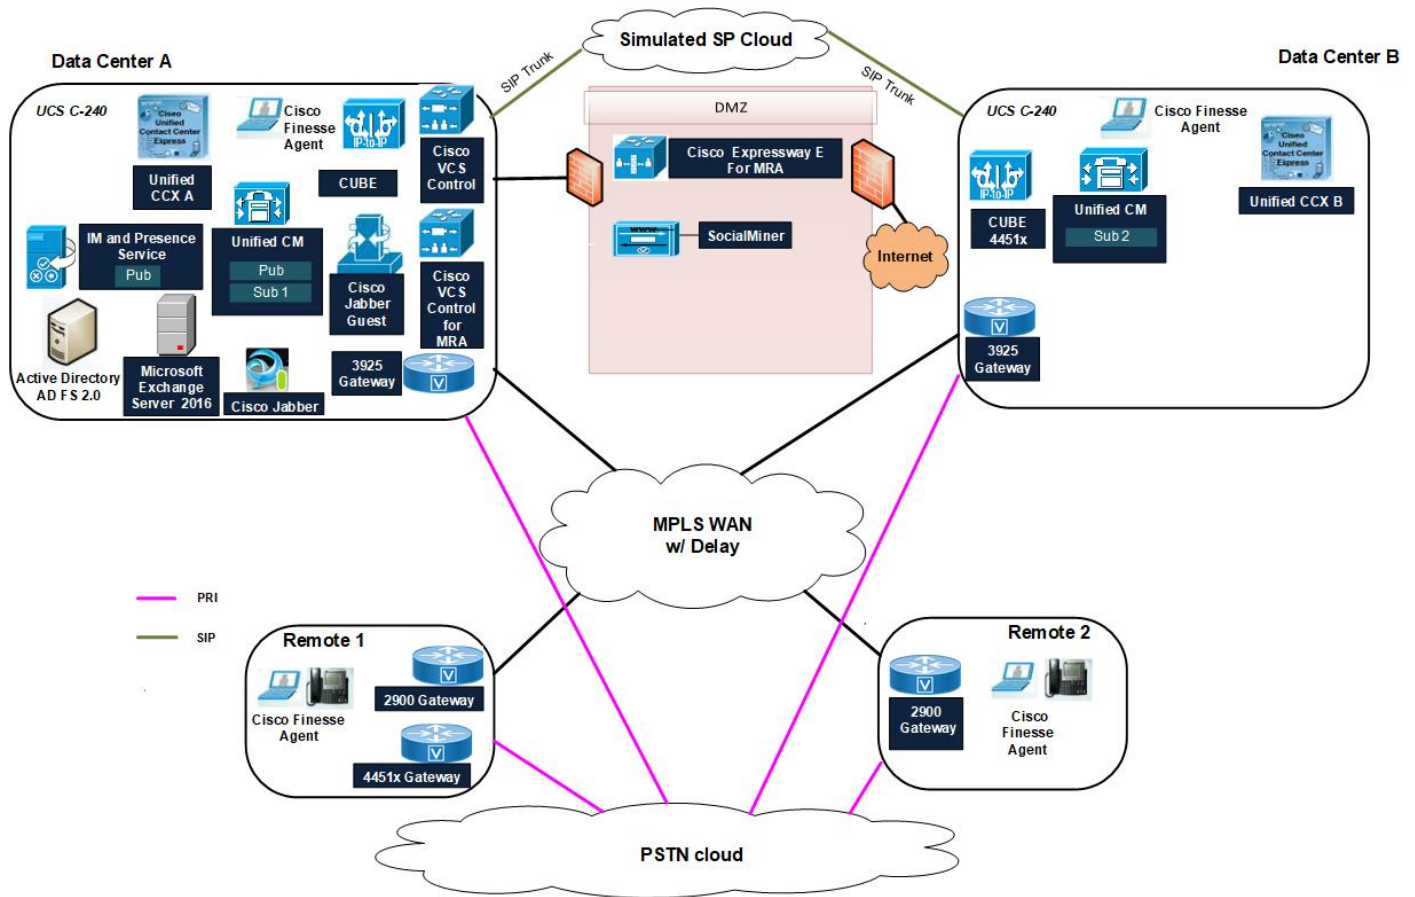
Simulated SP Cloud

SIP Trunk

SIP Trunk

Data Center A

UCS C-240

Cisco Unified Contact Center Express

Unified CCX A

Cisco Finesse Agent

IP-to-IP

CUBE

Cisco VCS Control

IM and Presence Service

Pub

Unified CM

Pub

Sub 1

Cisco Jabber Guest

Cisco VCS Control for MRA

Active Directory AD FS 2.0

Microsoft Exchange Server 2016

Cisco Jabber

3925 Gateway

DMZ

Cisco Expressway E For MRA

SocialMiner

Internet

Data Center B

UCS C-240

Cisco Finesse Agent

Cisco Unified Contact Center Express

IP-to-IP

CUBE 4451x

Unified CM

Sub 2

Unified CCX B

3925 Gateway

MPLS WAN w/ Delay

PRI

SIP

Remote 1

2900 Gateway

Cisco Finesse Agent

4451x Gateway

Remote 2

2900 Gateway

Cisco Finesse Agent

PSTN cloud